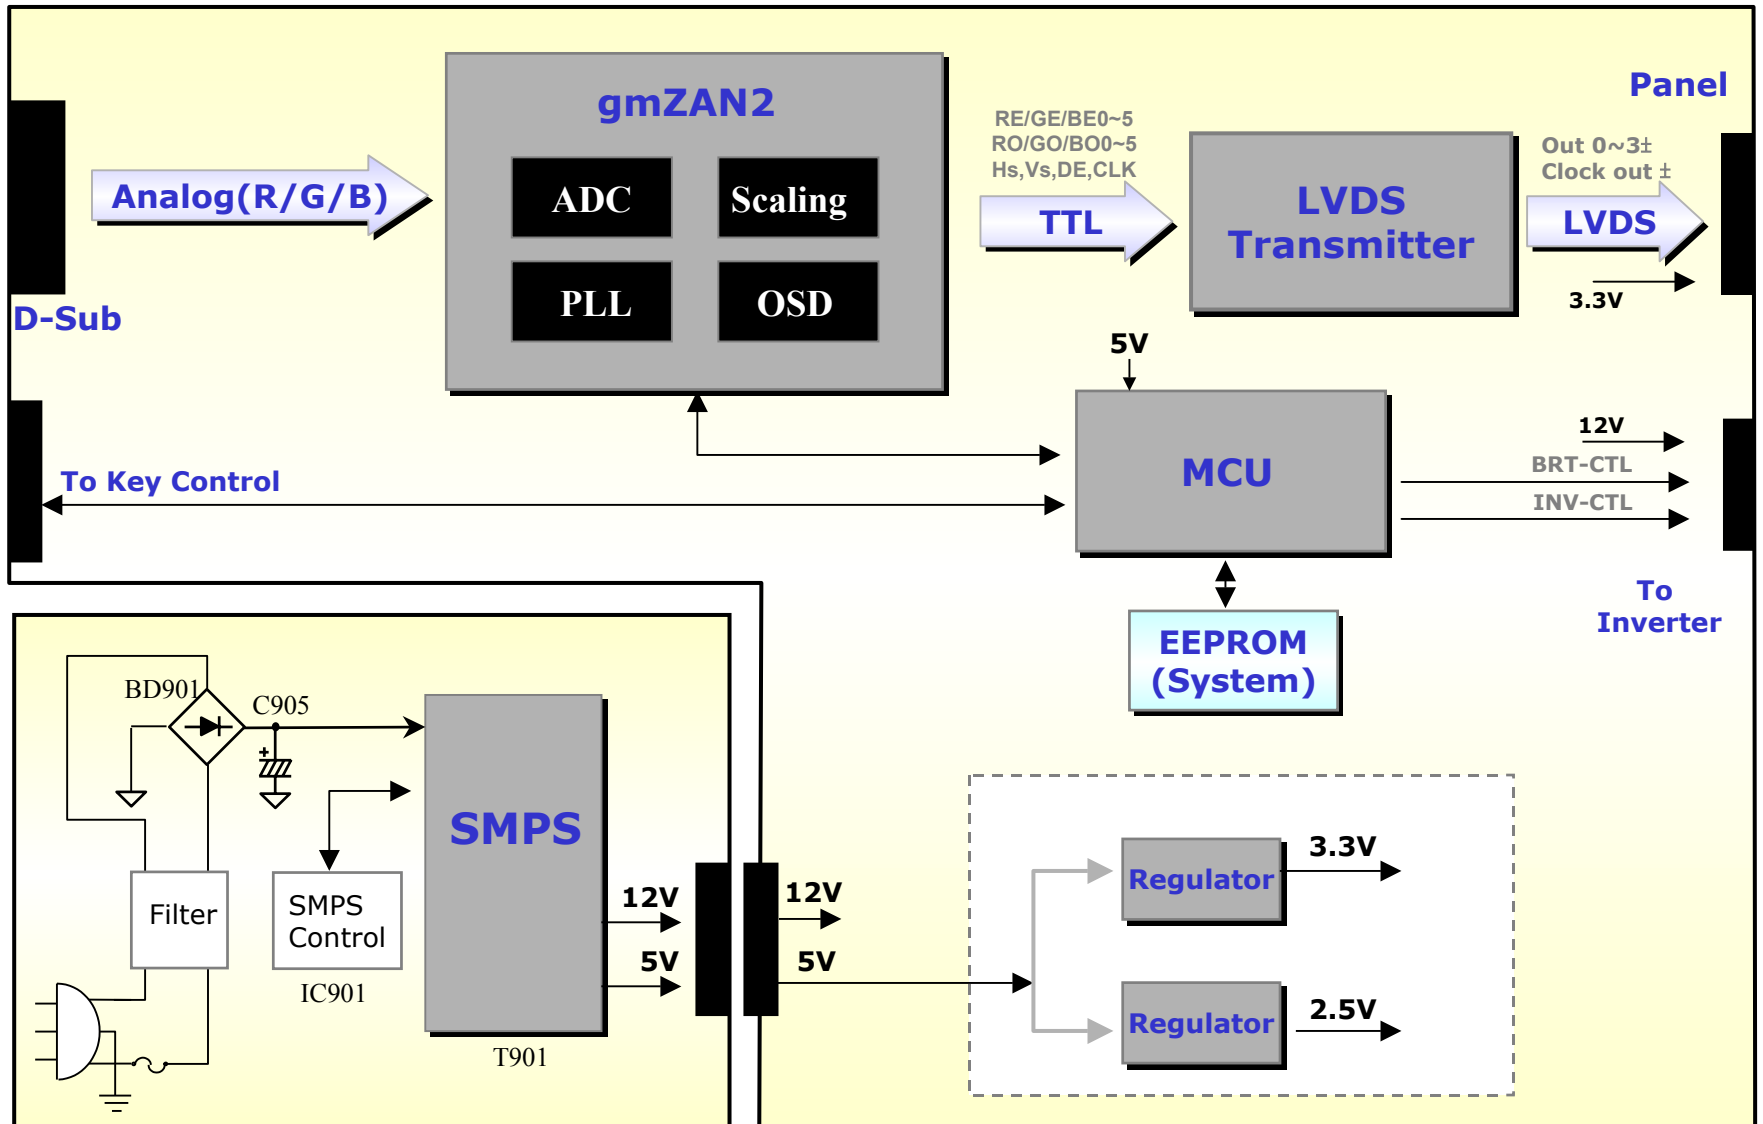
gmZAN2

ADC

Scaling

PLL

OSD

Analog(R/G/B)

D-Sub

RE/GE/BE0~5
RO/GO/BO0~5
Hs,Vs,DE,CLK

TTL

LVDS Transmitter

Panel

Out 0~3±
Clock out ±

LVDS

3.3V

5V

MCU

To Key Control

12V

BRT-CTL

INV-CTL

To Inverter

EEPROM (System)

BD901

C905

SMPS

Filter

SMPS Control

IC901

T901

12V

5V

12V

5V

Regulator

3.3V

Regulator

2.5V